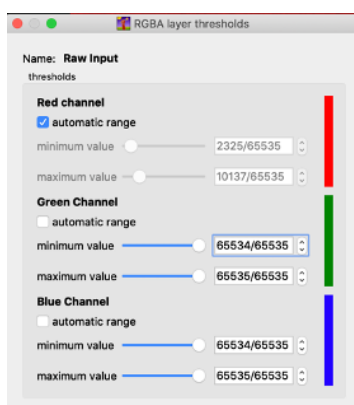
RGBA layer thresholds

Name: Raw Input

thresholds

Red channel

automatic range

minimum value 2325/65535

maximum value 10137/65535

Green Channel

automatic range

minimum value 65534/65535

maximum value 65535/65535

Blue Channel

automatic range

minimum value 65534/65535

maximum value 65535/65535